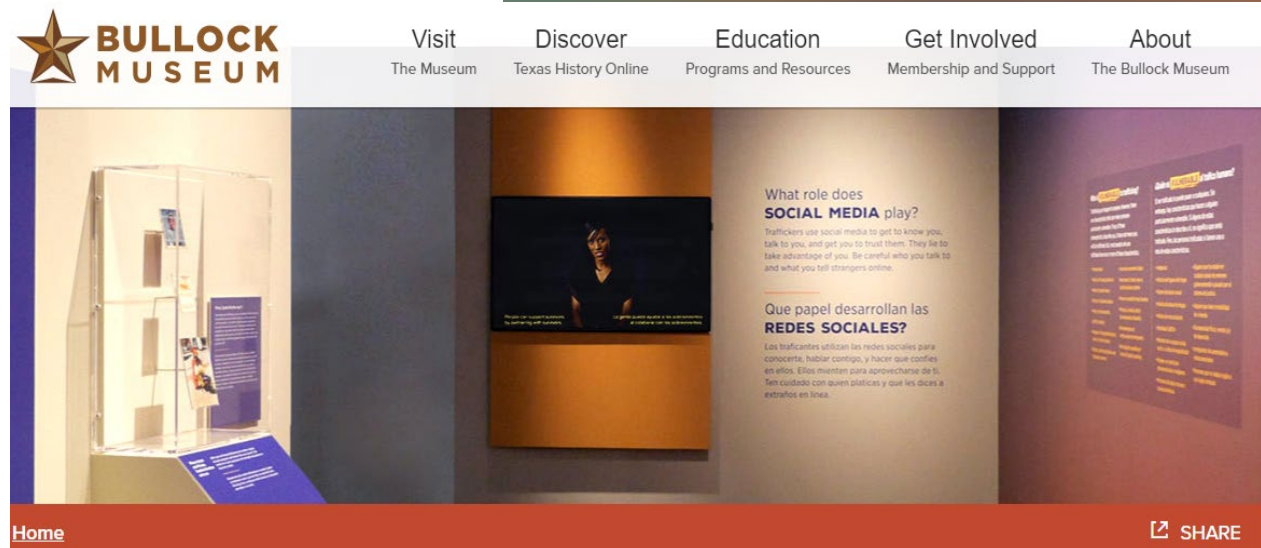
BULLOCK MUSEUM

Visit
The Museum

Discover
Texas History Online

Education
Programs and Resources

Get Involved
Membership and Support

About
The Bullock Museum

What role does
SOCIAL MEDIA play?

Traffickers use social media to get to know you, talk to you, and get you to trust them. They lie to take advantage of you. Be careful who you talk to and what you tell strangers online.

Que papel desarrollan las
REDES SOCIALES?

Los traficantes utilizan las redes sociales para conocerte, hablar contigo, y hacer que confíes en ellos. Ellos mienten para aprovecharse de ti. Ten cuidado con quien platicas y que les dices a extraños en línea.

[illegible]

Home

SHARE